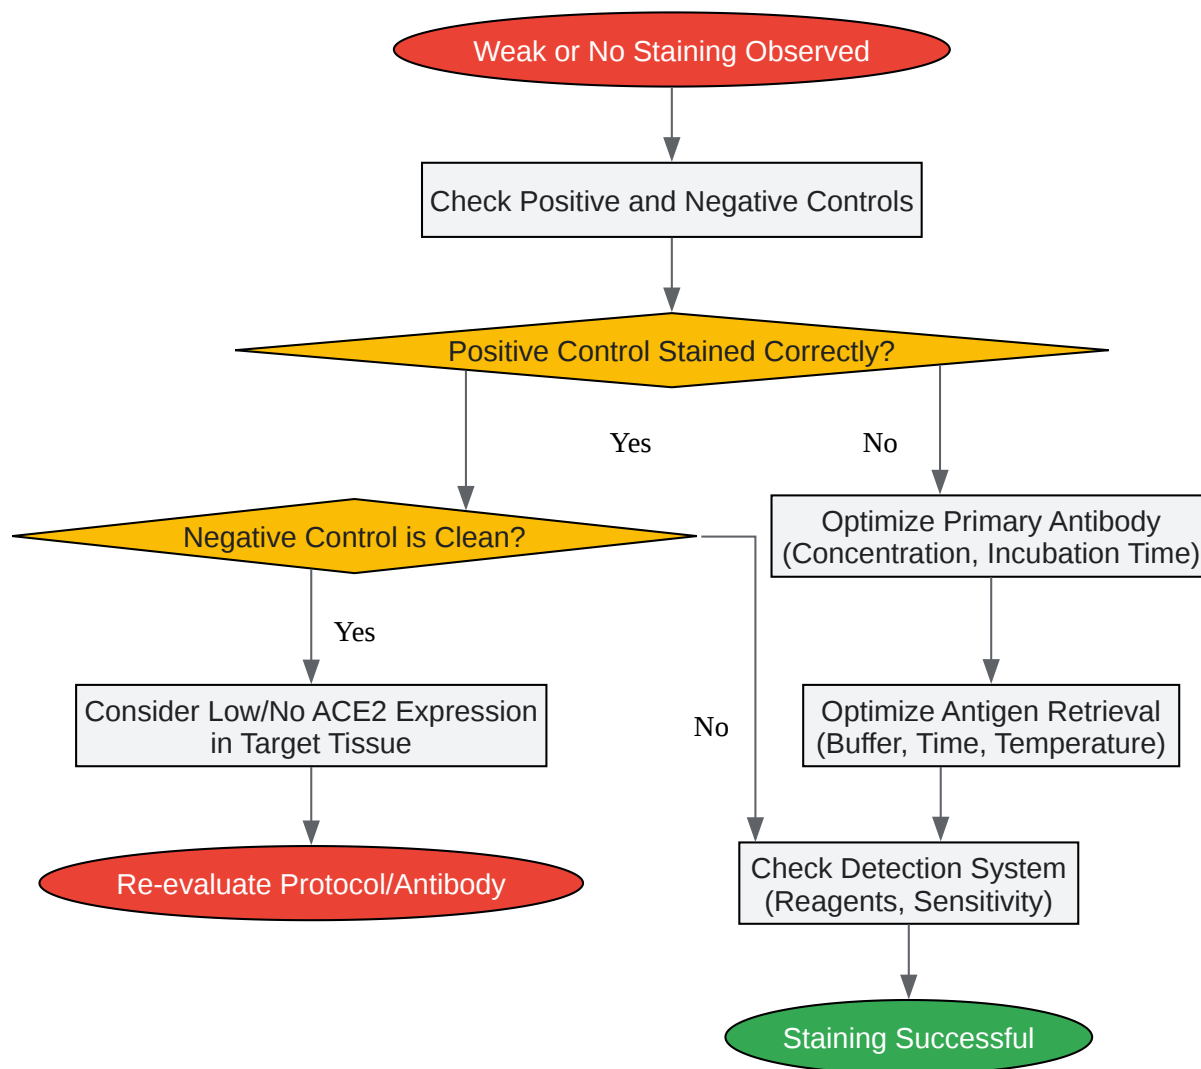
Weak or No Staining Observed

Check Positive and Negative Controls

Positive Control Stained Correctly?

Yes

No

Negative Control is Clean?

Optimize Primary Antibody (Concentration, Incubation Time)

Yes

Consider Low/No ACE2 Expression in Target Tissue

No

Optimize Antigen Retrieval (Buffer, Time, Temperature)

Re-evaluate Protocol/Antibody

Check Detection System (Reagents, Sensitivity)

Staining Successful